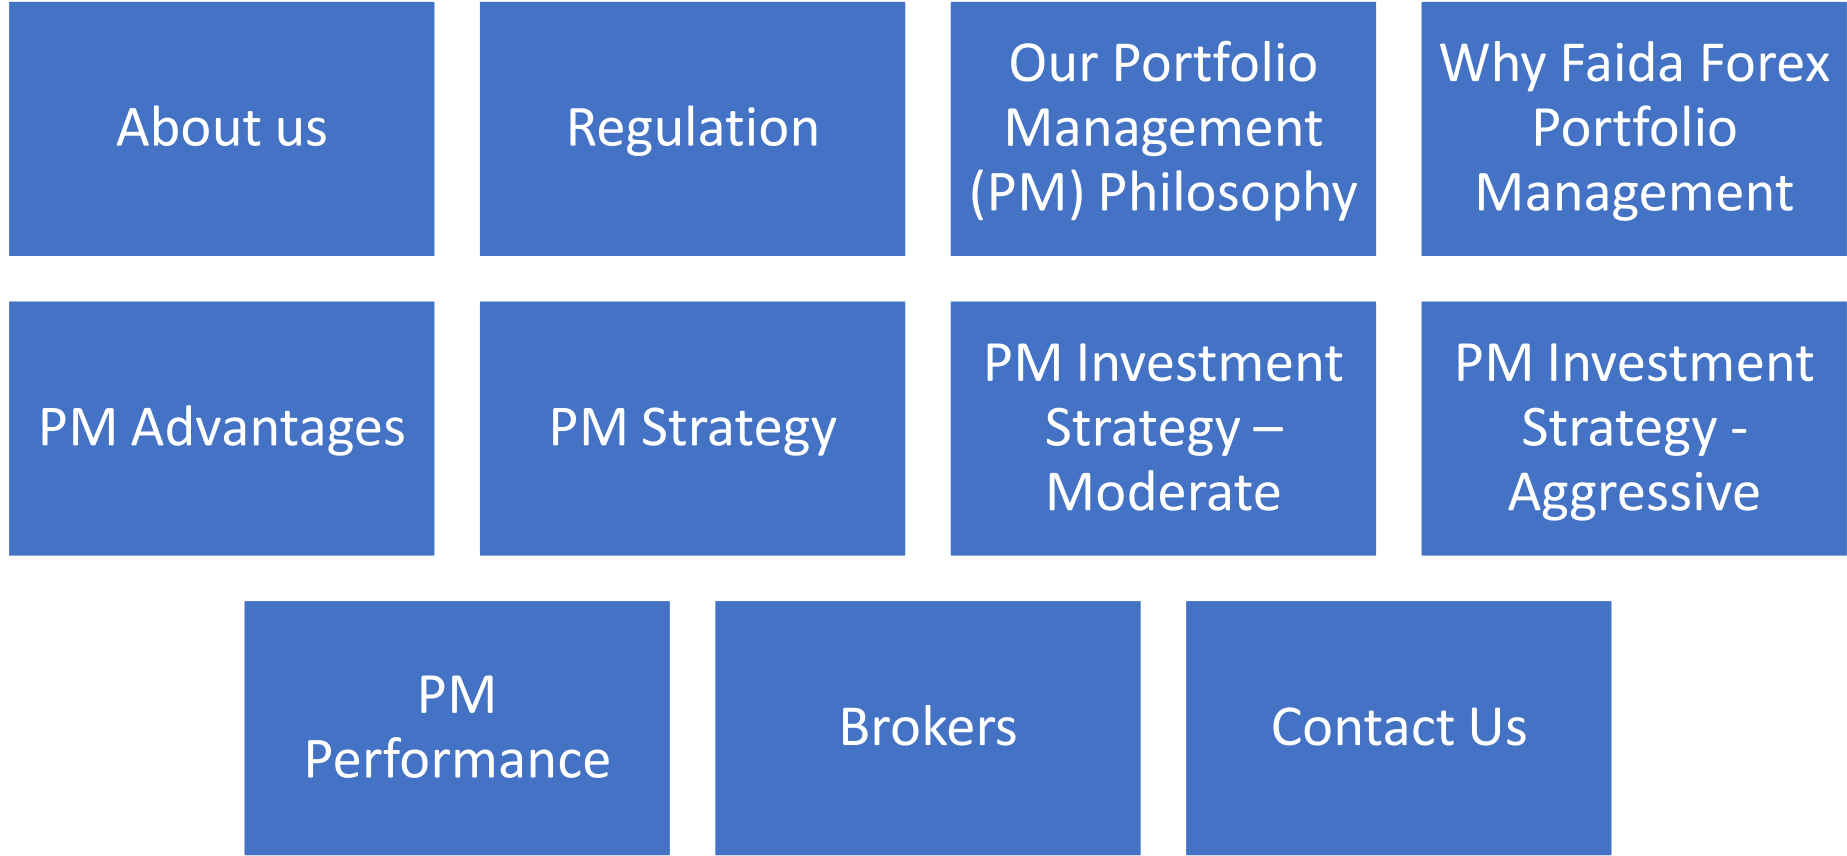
About us

Regulation

Our Portfolio Management (PM) Philosophy

Why Faida Forex Portfolio Management

PM Advantages

PM Strategy

PM Investment Strategy – Moderate

PM Investment Strategy - Aggressive

PM Performance

Brokers

Contact Us